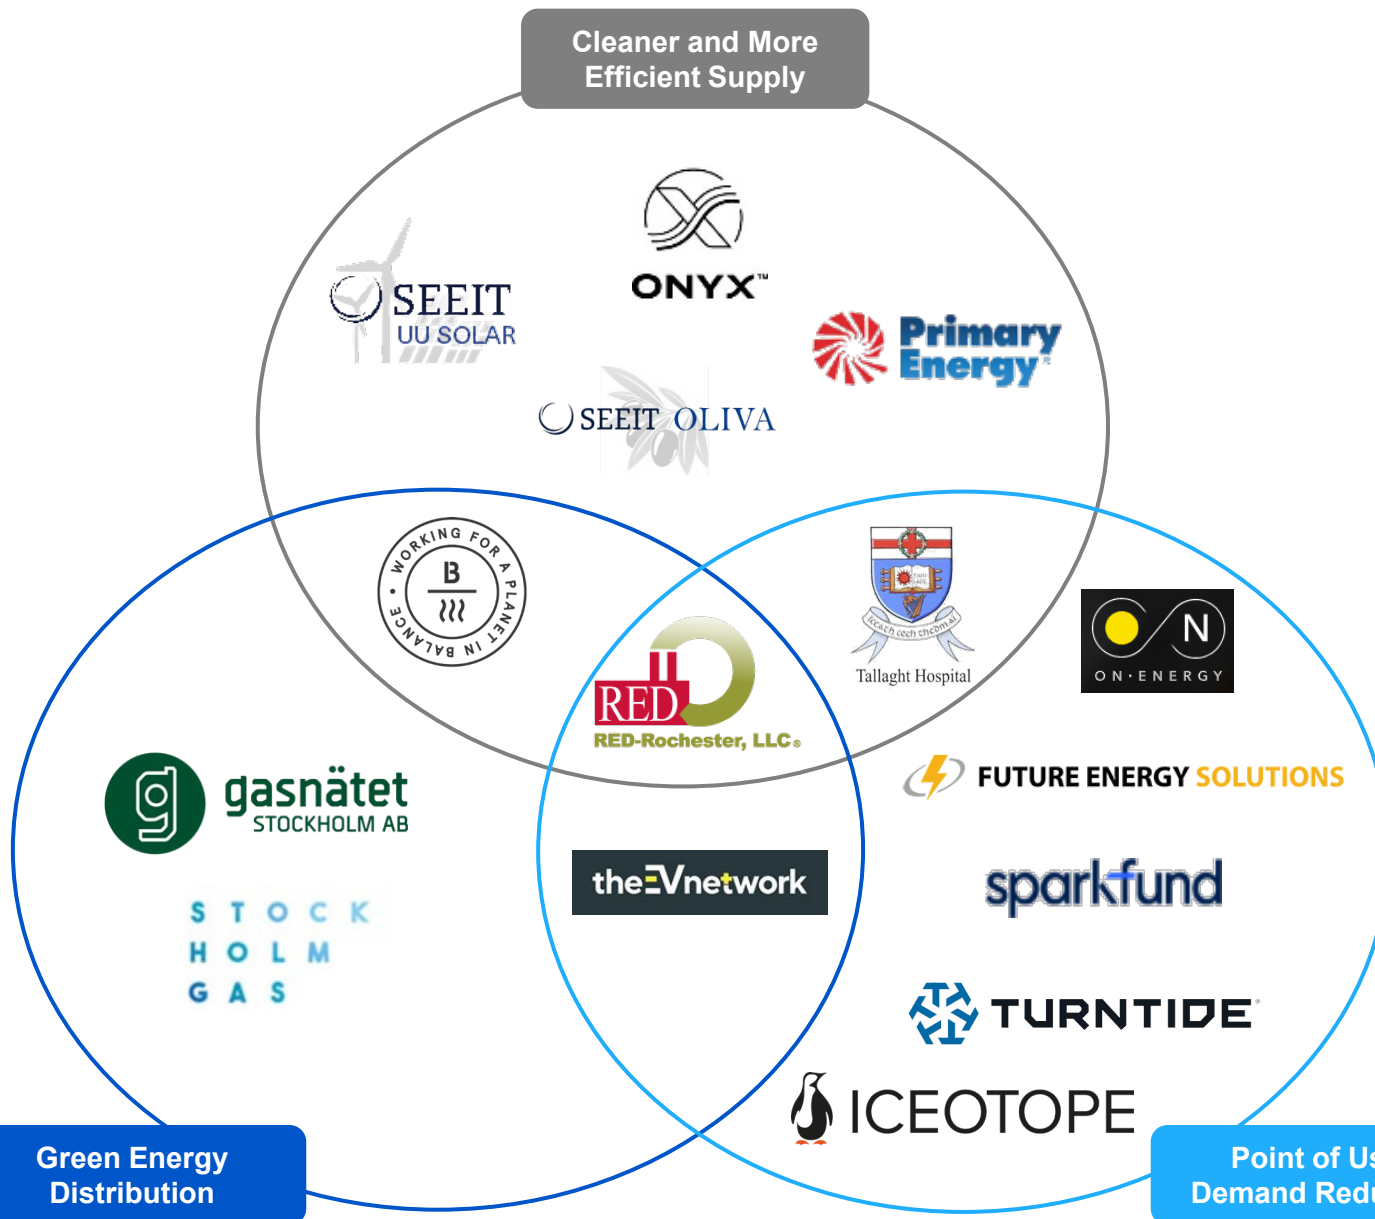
Cleaner and More Efficient Supply

SEEIT UU SOLAR

ONYX™

Primary Energy

SEEIT OLIVA

WORKING FOR A PLANET IN BALANCE
B

RED
RED-Rochester, LLC

Tallaght Hospital

ON·ENERGY

gasnätet STOCKHOLM AB

S T O C K
H O L M
G A S

theEVnetwork

FUTURE ENERGY SOLUTIONS

sparkfund

TURNTIDE

ICEOTOPE

Green Energy Distribution

Point of Us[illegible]
Demand Red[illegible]